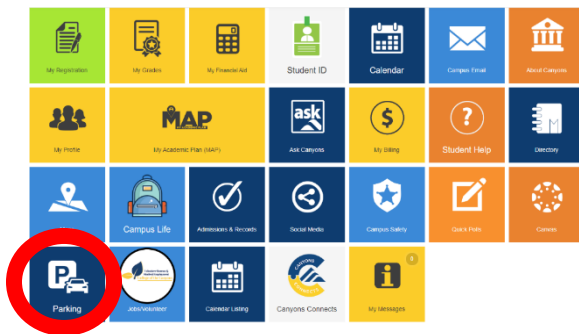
My Registration

My Grades

My Financial Aid

Student ID

Calendar

Campus Email

About Canyons

My Profile

MAP

My Academic Plan (MAP)

ask

Ask Canyons

My Billing

Student Help

Directory

Campus Life

Admissions & Records

Social Media

Campus Safety

Quick Polls

Canvas

P

Parking

Jobs/Volunteer

Calendar Listing

Canyons Connects

My Messages

0